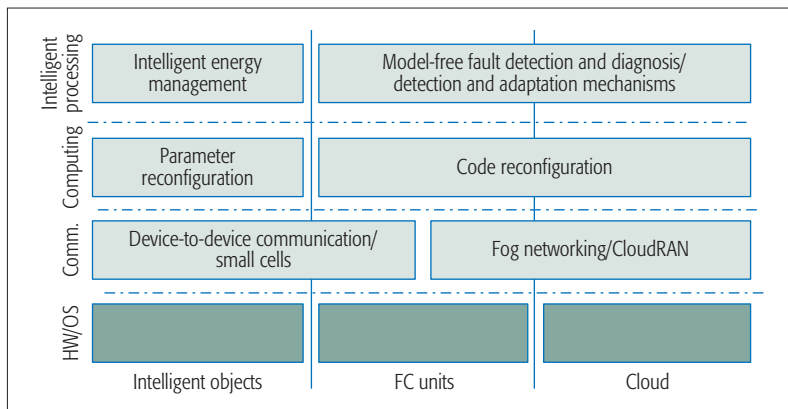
Intelligent processing

Intelligent energy management

Model-free fault detection and diagnosis/ detection and adaptation mechanisms

Computing

Parameter reconfiguration

Code reconfiguration

Comm.

Device-to-device communication/ small cells

Fog networking/CloudRAN

HW/OS

Intelligent objects

FC units

Cloud